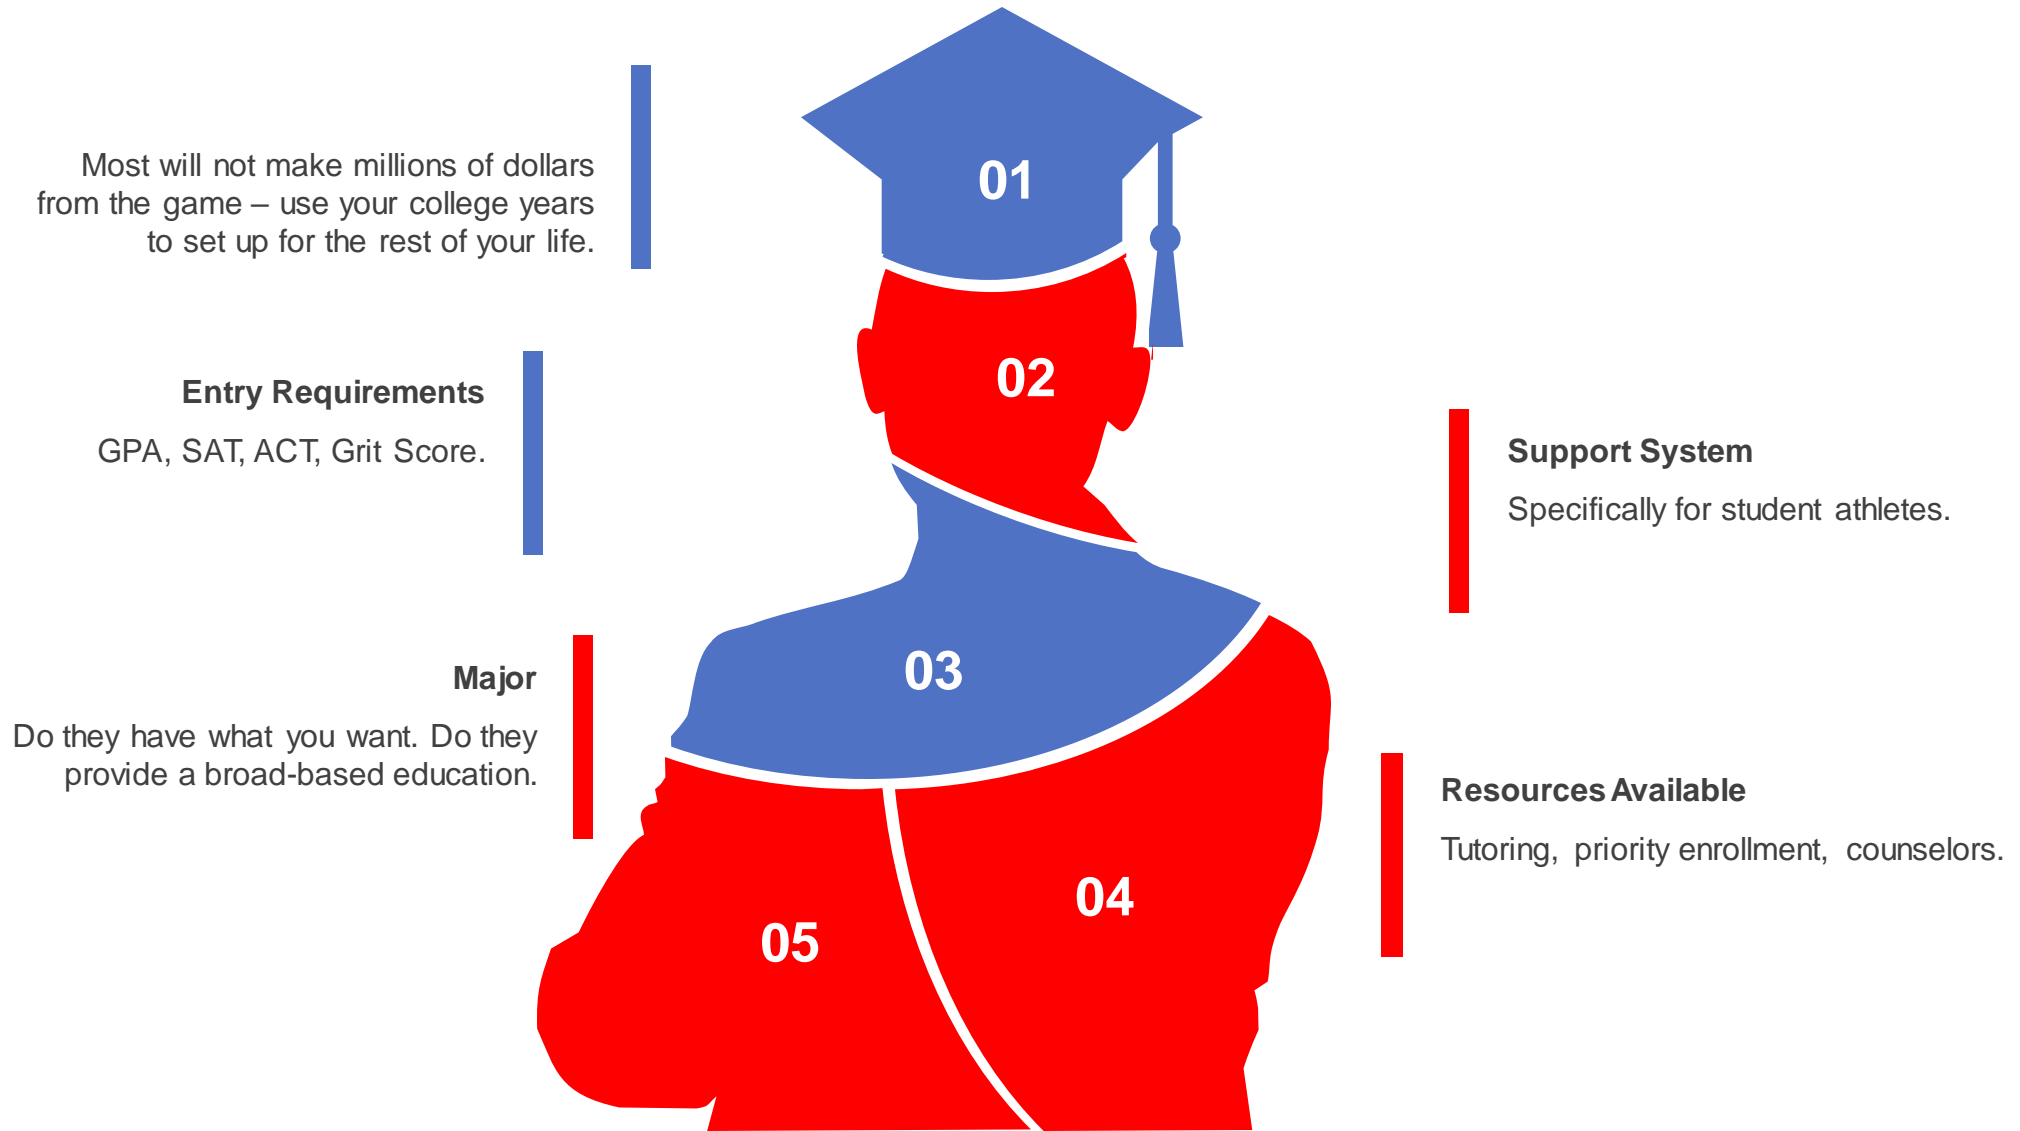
Most will not make millions of dollars from the game – use your college years to set up for the rest of your life.

01

Entry Requirements

GPA, SAT, ACT, Grit Score.

02

Support System

Specifically for student athletes.

Major

Do they have what you want. Do they provide a broad-based education.

03

Resources Available

Tutoring, priority enrollment, counselors.

04

05